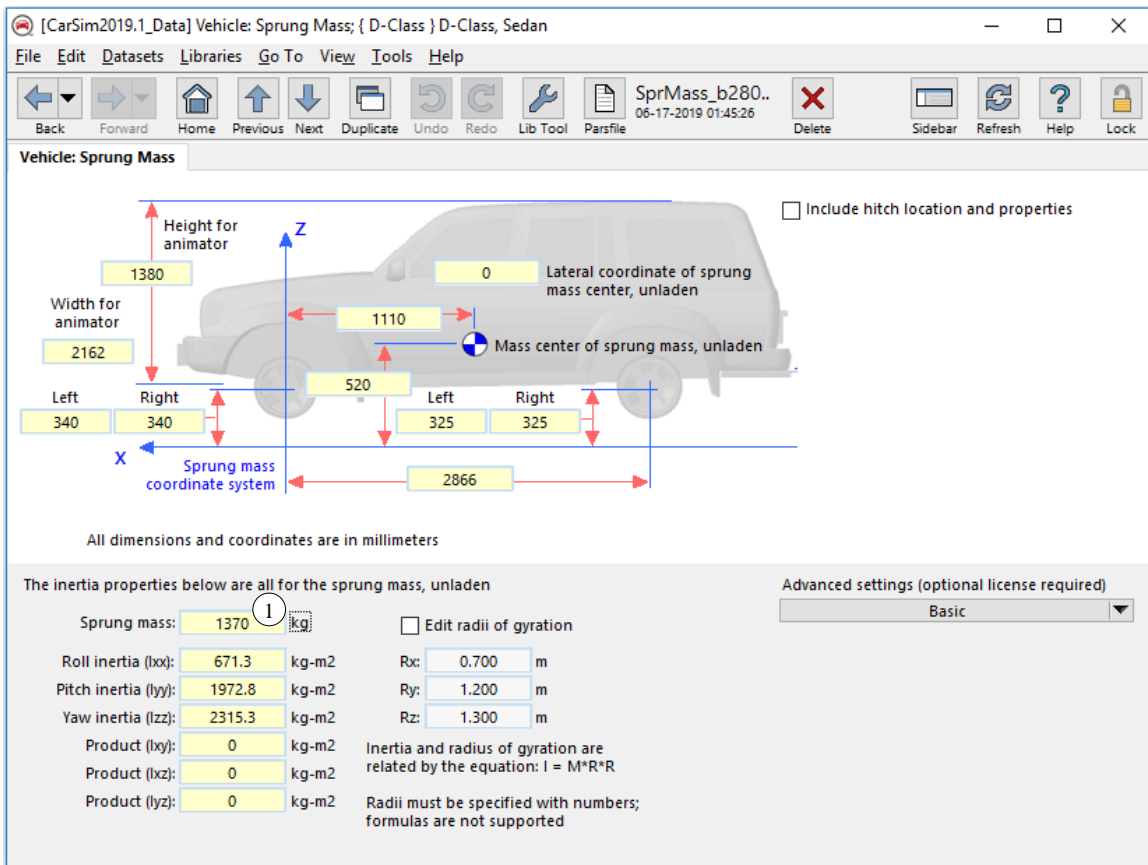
[CarSim2019.1_Data] Vehicle: Sprung Mass; { D-Class } D-Class, Sedan

File Edit Datasets Libraries Go To View Tools Help

Back Forward Home Previous Next Duplicate Undo Redo Lib Tool Parsfile SprMass_b280.. 06-17-2019 01:45:26 Delete Sidebar Refresh Help Lock

Vehicle: Sprung Mass

Include hitch location and properties

Height for animator

1380

Z

0

Lateral coordinate of sprung mass center, unladen

Width for animator

1110

2162

Mass center of sprung mass, unladen

520

Left Right

340 340

Left Right

325 325

X

Sprung mass coordinate system

2866

All dimensions and coordinates are in millimeters

The inertia properties below are all for the sprung mass, unladen

Advanced settings (optional license required)

Basic

Sprung mass: 1370 ① kg

Edit radii of gyration

Roll inertia (Ixx): 671.3 kg-m2

Rx: 0.700 m

Pitch inertia (Iyy): 1972.8 kg-m2

Ry: 1.200 m

Yaw inertia (Izz): 2315.3 kg-m2

Rz: 1.300 m

Product (Ixy): 0 kg-m2

Inertia and radius of gyration are related by the equation: I = M*R*R

Product (Ixz): 0 kg-m2

Product (Iyz): 0 kg-m2

Radii must be specified with numbers; formulas are not supported